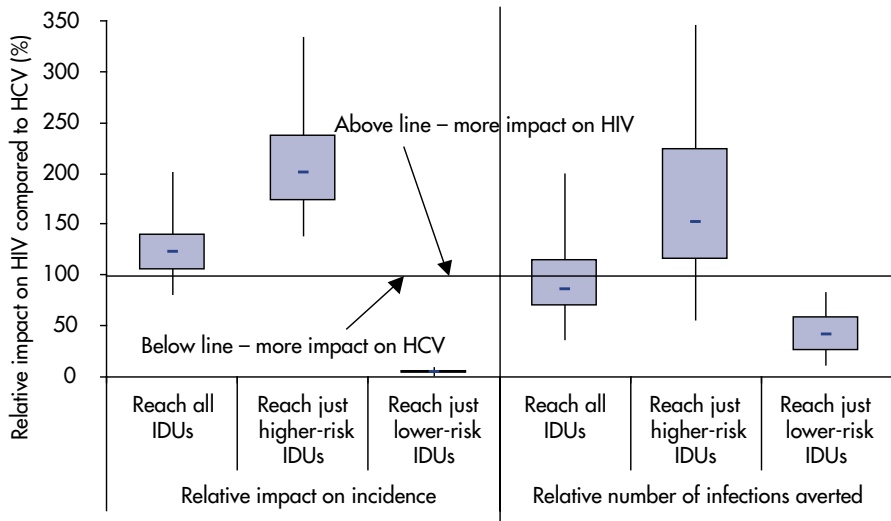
Relative impact on HIV compared to HCV (%)

350
300
250
200
150
100
50
0

Above line – more impact on HIV

Below line – more impact on HCV

Reach all IDUs

Reach just higher-risk IDUs

Reach just lower-risk IDUs

Reach all IDUs

Reach just higher-risk IDUs

Reach just lower-risk IDUs

Relative impact on incidence

Relative number of infections averted